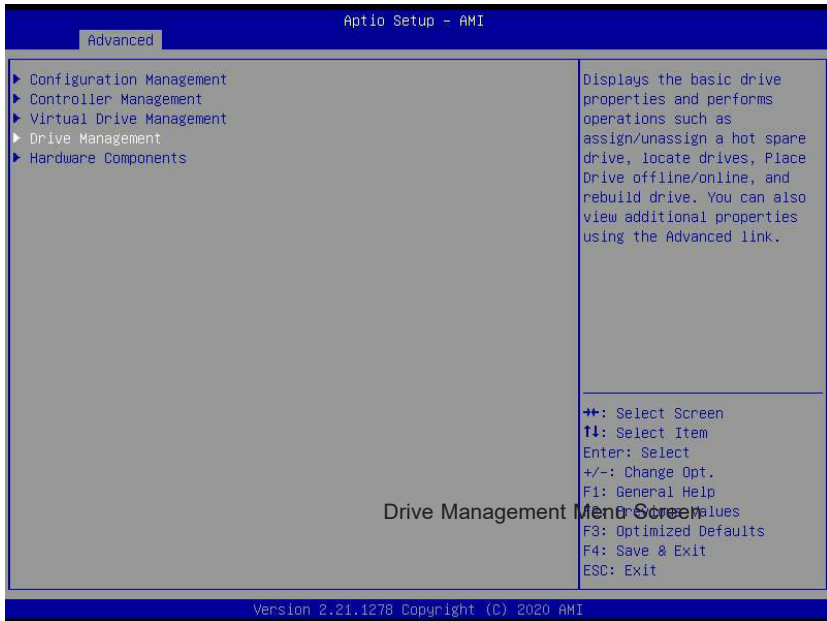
Aptio Setup – AMI

Advanced

▶ Configuration Management
▶ Controller Management
▶ Virtual Drive Management
▶ Drive Management
▶ Hardware Components

Displays the basic drive properties and performs operations such as assign/unassign a hot spare drive, locate drives, Place Drive offline/online, and rebuild drive. You can also view additional properties using the Advanced link.

→←: Select Screen
↑↓: Select Item
Enter: Select
+/-: Change Opt.
F1: General Help
F2: Previous Values
F3: Optimized Defaults
F4: Save & Exit
ESC: Exit

Drive Management Menu Screen

Version 2.21.1278 Copyright (C) 2020 AMI